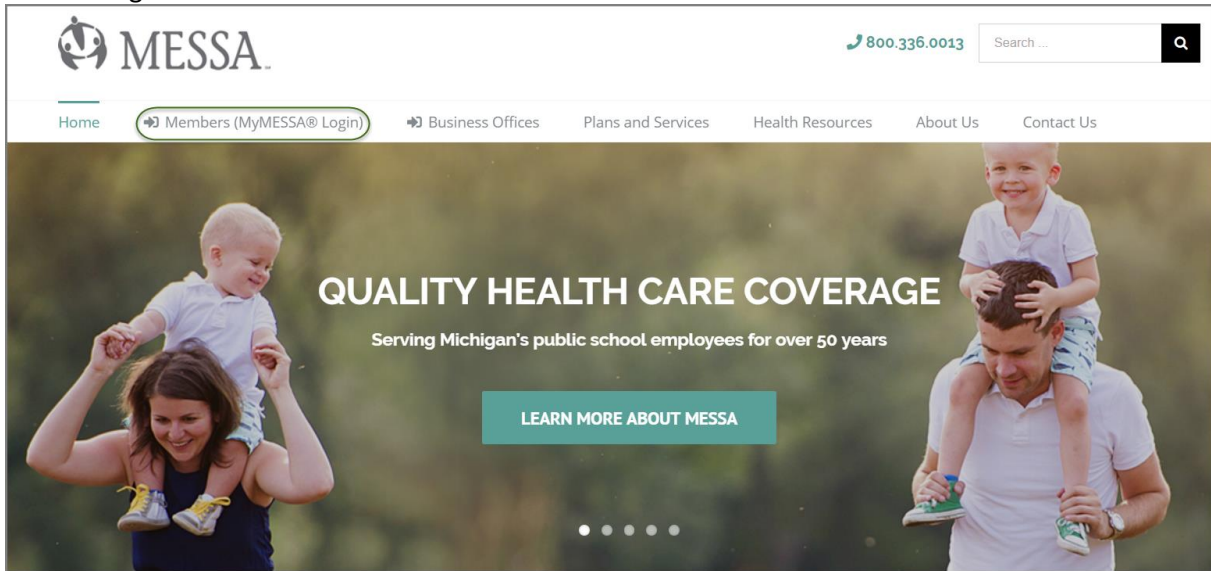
MESSA

800.336.0013

Search ...

Home
Members (MyMESSA® Login)
Business Offices
Plans and Services
Health Resources
About Us
Contact Us

QUALITY HEALTH CARE COVERAGE

Serving Michigan's public school employees for over 50 years

LEARN MORE ABOUT MESSA